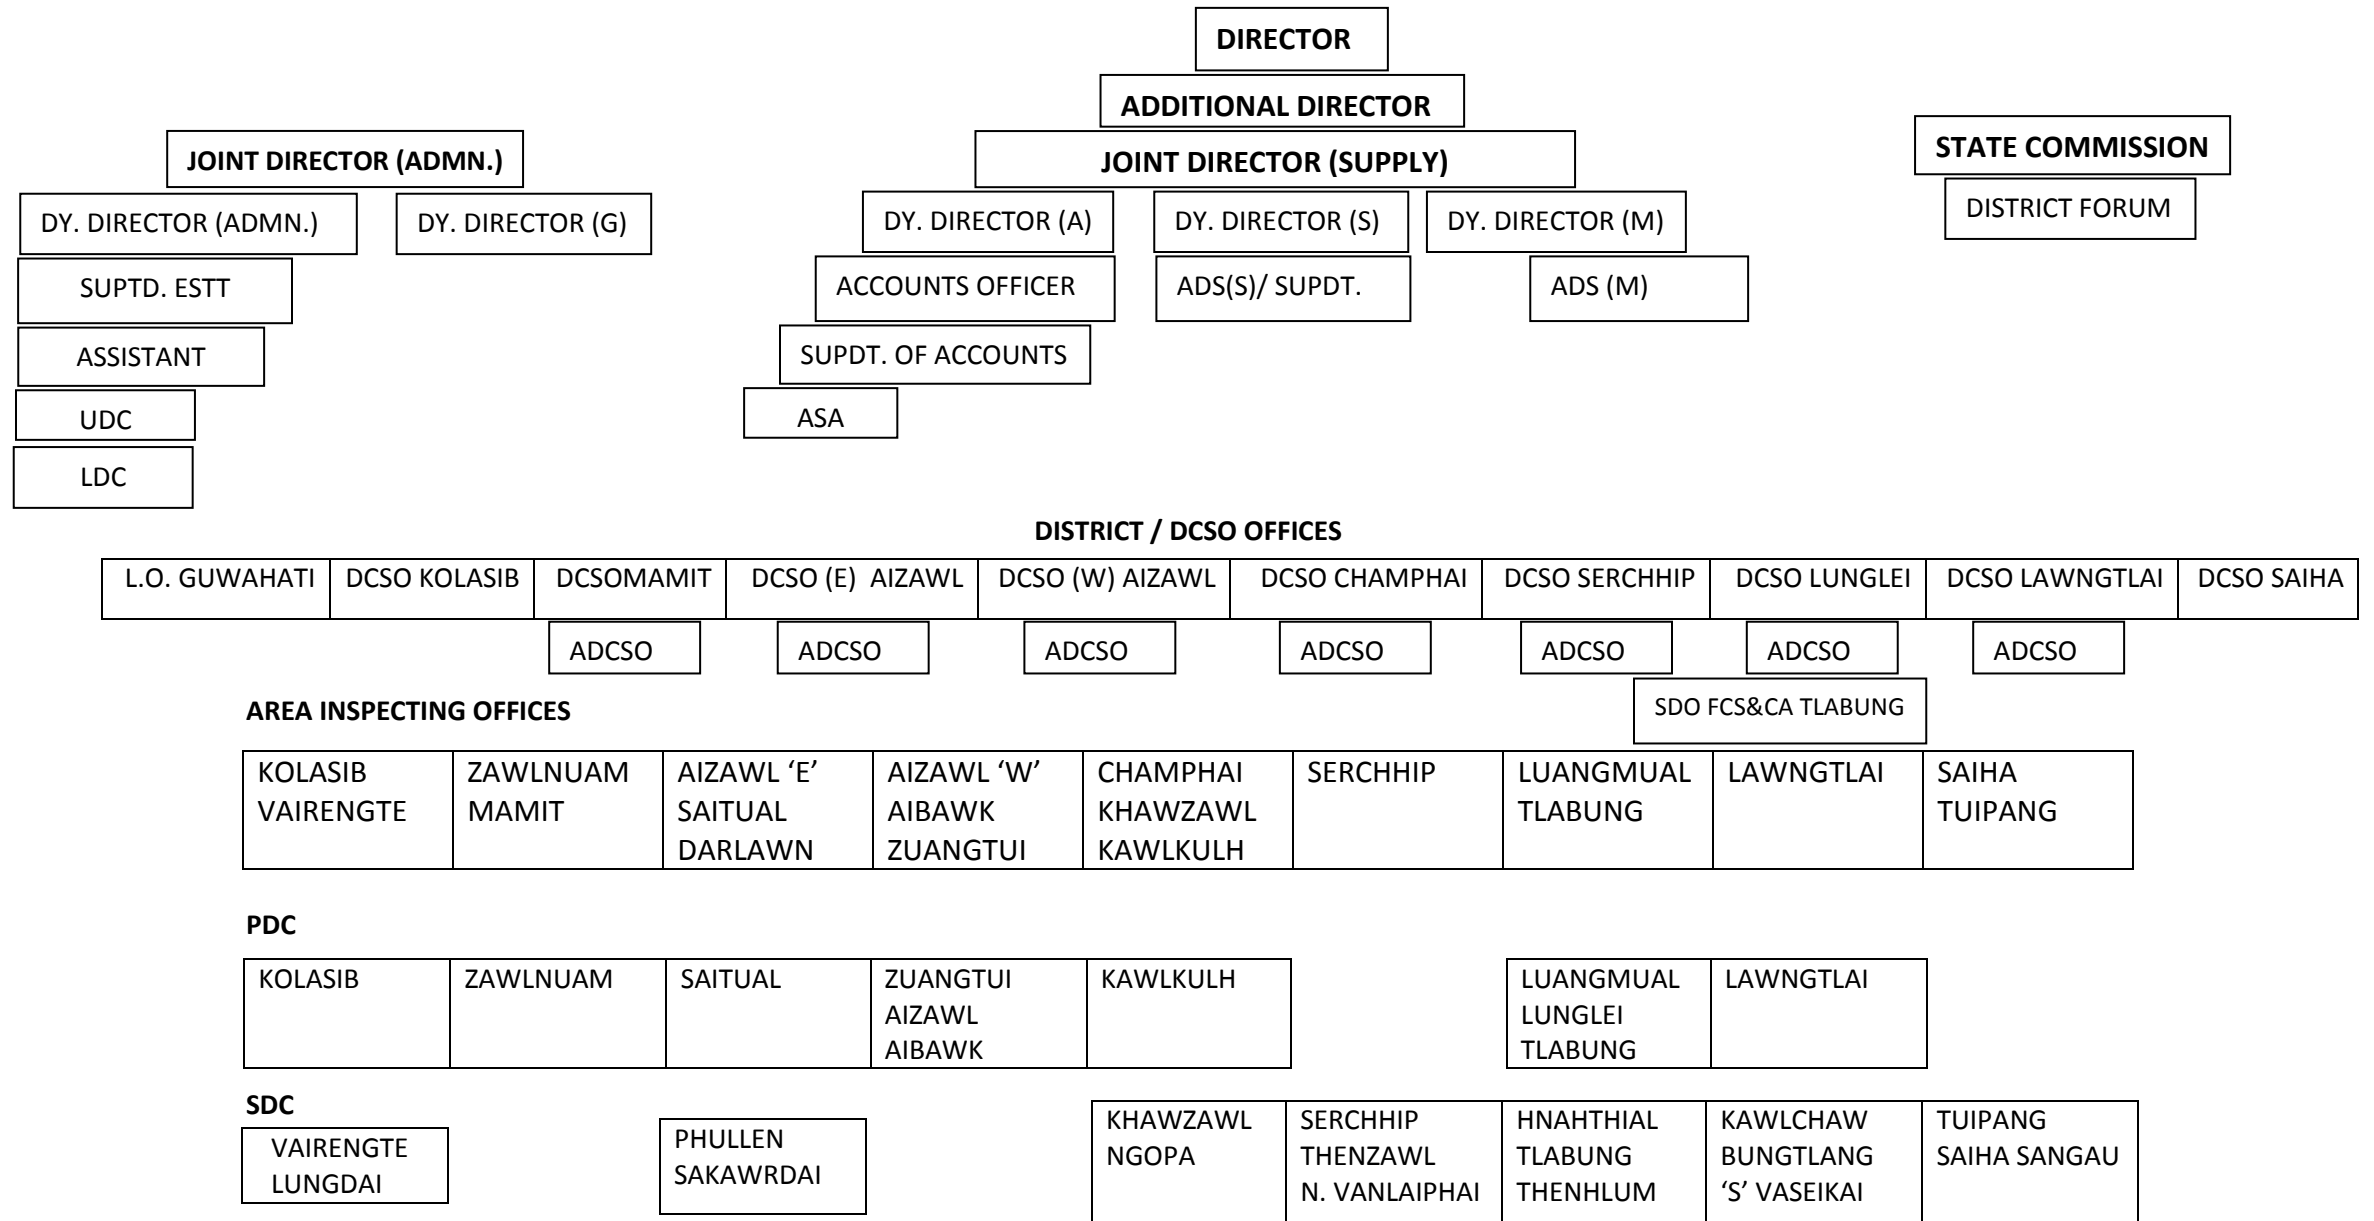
DIRECTOR

ADDITIONAL DIRECTOR

JOINT DIRECTOR (ADMN.)

JOINT DIRECTOR (SUPPLY)

STATE COMMISSION

DISTRICT FORUM

DY. DIRECTOR (ADMN.)

DY. DIRECTOR (G)

DY. DIRECTOR (A)

DY. DIRECTOR (S)

DY. DIRECTOR (M)

SUPTD. ESTT

ACCOUNTS OFFICER

ADS(S)/ SUPDT.

ADS (M)

ASSISTANT

SUPDT. OF ACCOUNTS

UDC

ASA

LDC

DISTRICT / DCSO OFFICES

| L.O. GUWAHATI | DCSO KOLASIB | DCSOMAMIT | DCSO (E) AIZAWL | DCSO (W) AIZAWL | DCSO CHAMPHAI | DCSO SERCHHIP | DCSO LUNGLEI | DCSO LAWNGTLAI | DCSO SAIHA |
|---|---|---|---|---|---|---|---|---|---|

ADCSO ADCSO ADCSO ADCSO ADCSO ADCSO ADCSO

SDO FCS&CA TLABUNG

AREA INSPECTING OFFICES

| KOLASIB VAIRENGTE | ZAWLNUAM MAMIT | AIZAWL ‘E’ SAITUAL DARLAWN | AIZAWL ‘W’ AIBAWK ZUANGTUI | CHAMPHAI KHAWZAWL KAWLKULH | SERCHHIP | LUANGMUAL TLABUNG | LAWNGTLAI | SAIHA TUIPANG |
|---|---|---|---|---|---|---|---|---|

PDC

| KOLASIB | ZAWLNUAM | SAITUAL | ZUANGTUI AIZAWL AIBAWK | KAWLKULH |
|---|---|---|---|---|

| LUANGMUAL LUNGLEI TLABUNG | LAWNGTLAI |
|---|---|

SDC

VAIRENGTE LUNGDAI

PHULLEN SAKAWRDAI

| KHAWZAWL NGOPA | SERCHHIP THENZAWL N. VANLAIPHAI | HNAHTHIAL TLABUNG THENHLUM | KAWLCHAW BUNGTLANG ‘S’ VASEIKAI | TUIPANG SAIHA SANGAU |
|---|---|---|---|---|